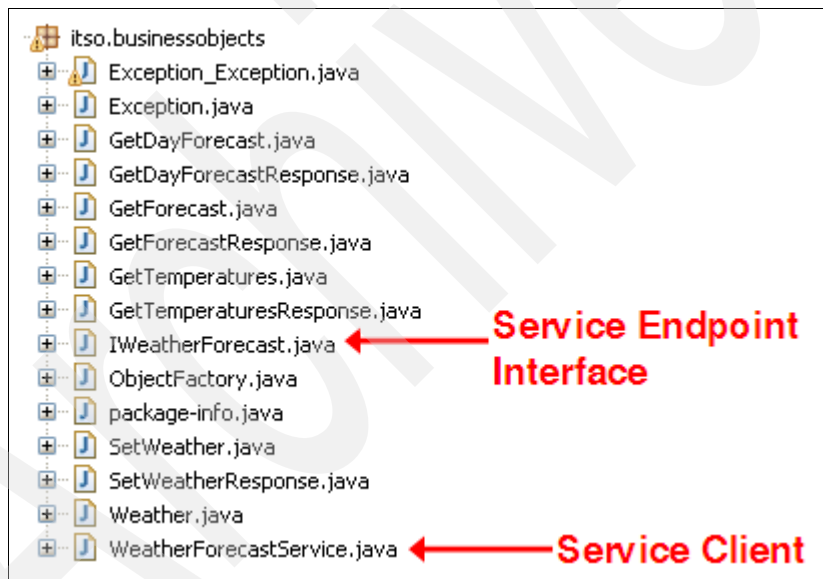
itso.businessobjects
Exception_Exception.java
Exception.java
GetDayForecast.java
GetDayForecastResponse.java
GetForecast.java
GetForecastResponse.java
GetTemperatures.java
GetTemperaturesResponse.java
IWeatherForecast.java
ObjectFactory.java
package-info.java
SetWeather.java
SetWeatherResponse.java
Weather.java
WeatherForecastService.java

Service Endpoint Interface

Service Client